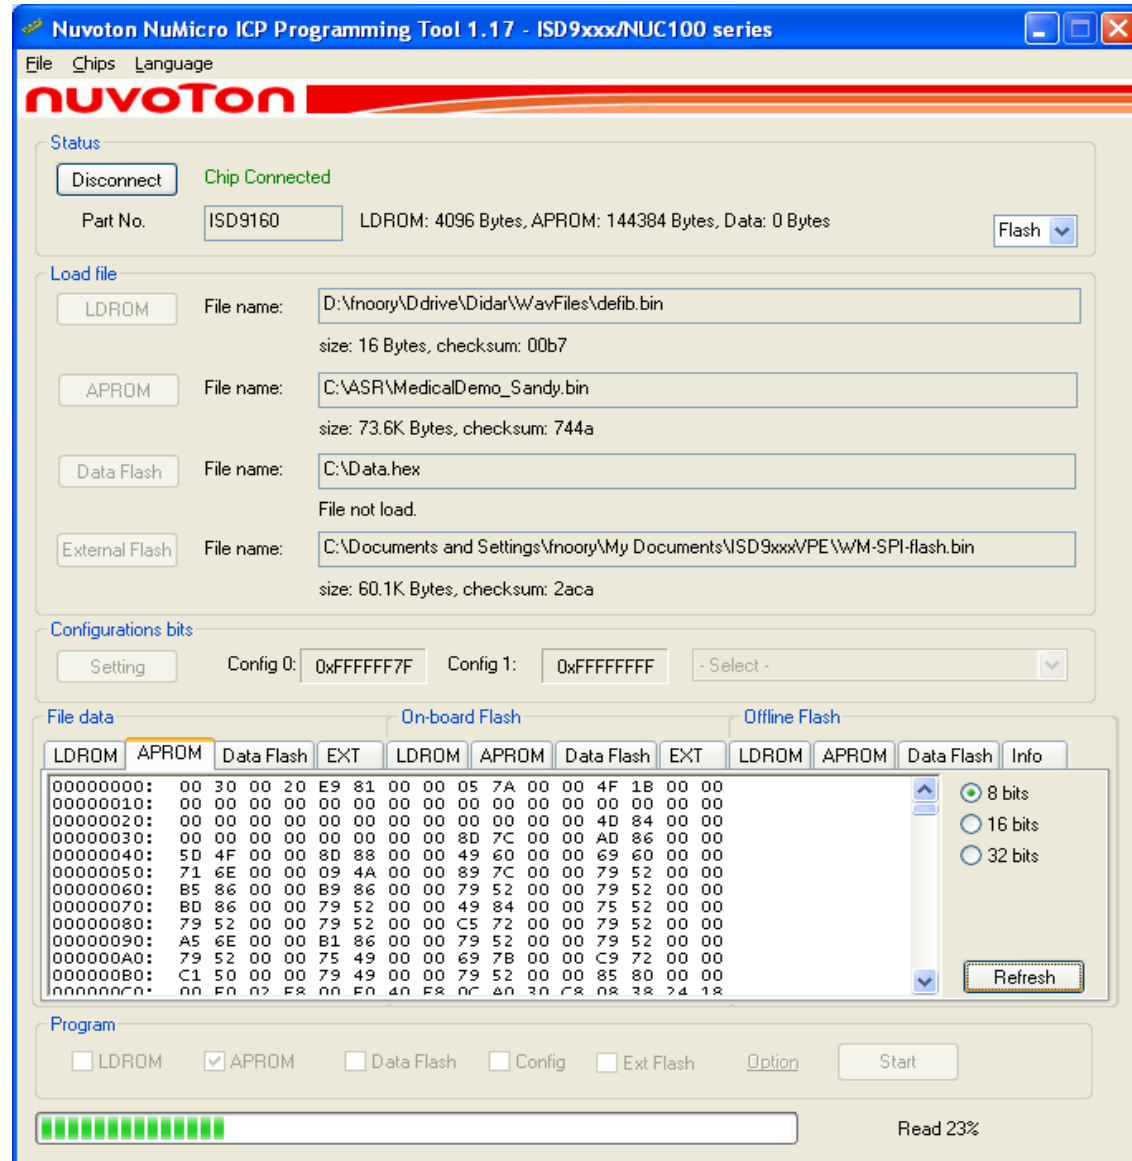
Nuvoton NuMicro ICP Programming Tool 1.17 - ISD9xxx/NUC100 series

File Chips Language

nuvoTon

Status

Disconnect Chip Connected

Part No. ISD9160 LDROM: 4096 Bytes, APROM: 144384 Bytes, Data: 0 Bytes Flash

Load file

LDROM File name: D:\fnoory\Ddrive\Didar\WavFiles\defib.bin

size: 16 Bytes, checksum: 00b7

APROM File name: C:\ASR\MedicalDemo_Sandy.bin

size: 73.6K Bytes, checksum: 744a

Data Flash File name: C:\Data.hex

File not load.

External Flash File name: C:\Documents and Settings\fnoory\My Documents\ISD9xxxVPE\WM-SPI-flash.bin

size: 60.1K Bytes, checksum: 2aca

Configurations bits

Setting Config 0: 0xFFFFFF7F Config 1: 0xFFFFFFFF - Select -

File data On-board Flash Offline Flash

LDROM APROM Data Flash EXT LDROM APROM Data Flash EXT LDROM APROM Data Flash Info

00000000: 00 30 00 20 E9 81 00 00 05 7A 00 00 4F 1B 00 00
00000010: 00 00 00 00 00 00 00 00 00 00 00 00 00 00 00 00
00000020: 00 00 00 00 00 00 00 00 00 00 00 00 4D 84 00 00
00000030: 00 00 00 00 00 00 00 00 8D 7C 00 00 AD 86 00 00
00000040: 5D 4F 00 00 8D 88 00 00 49 60 00 00 69 60 00 00
00000050: 71 6E 00 00 09 4A 00 00 89 7C 00 00 79 52 00 00
00000060: B5 86 00 00 B9 86 00 00 79 52 00 00 79 52 00 00
00000070: BD 86 00 00 79 52 00 00 49 84 00 00 75 52 00 00
00000080: 79 52 00 00 79 52 00 00 C5 72 00 00 79 52 00 00
00000090: A5 6E 00 00 B1 86 00 00 79 52 00 00 79 52 00 00
000000A0: 79 52 00 00 75 49 00 00 69 7B 00 00 C9 72 00 00
000000B0: C1 50 00 00 79 49 00 00 79 52 00 00 85 80 00 00
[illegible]

8 bits
16 bits
32 bits

Refresh

Program

LDROM APROM Data Flash Config Ext Flash Option Start

Read 23%